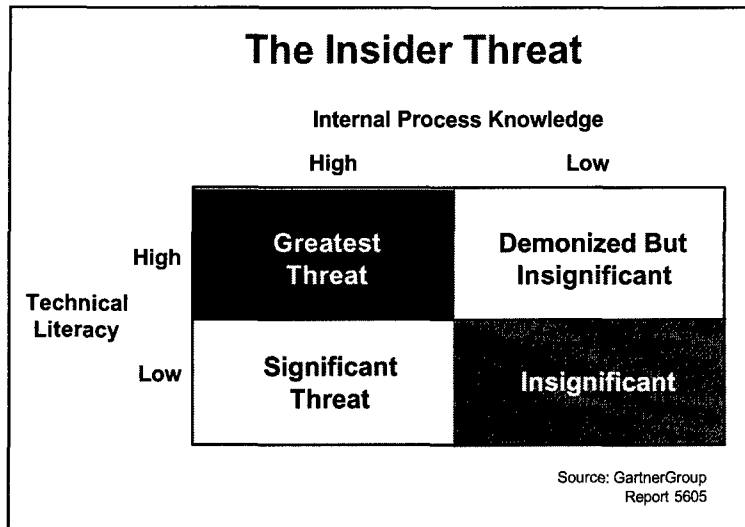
The Insider Threat

Internal Process Knowledge

| | | High | Low |
|---|---|---|---|
| Technical Literacy | High | Greatest Threat | Demonized But Insignificant |
| | Low | Significant Threat | Insignificant |

Source: GartnerGroup Report 5605